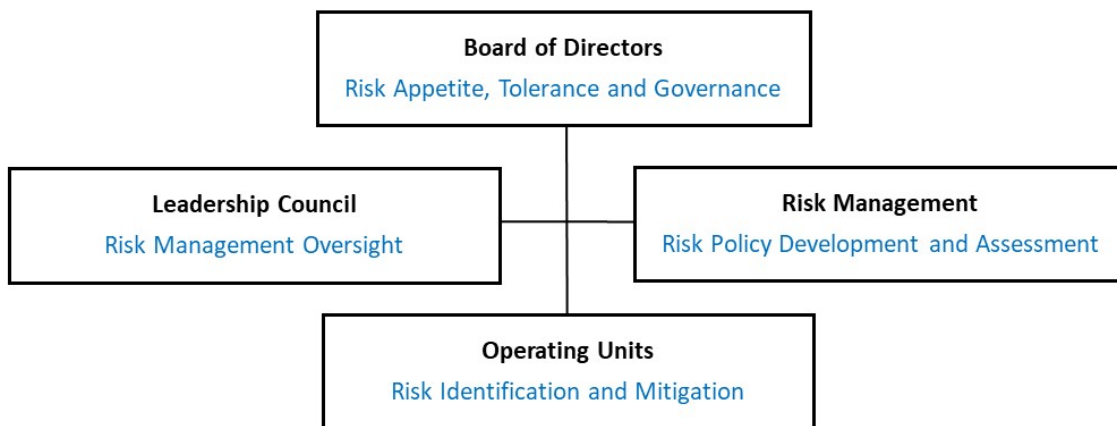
Board of Directors
Risk Appetite, Tolerance and Governance

Leadership Council
Risk Management Oversight

Risk Management
Risk Policy Development and Assessment

Operating Units
Risk Identification and Mitigation